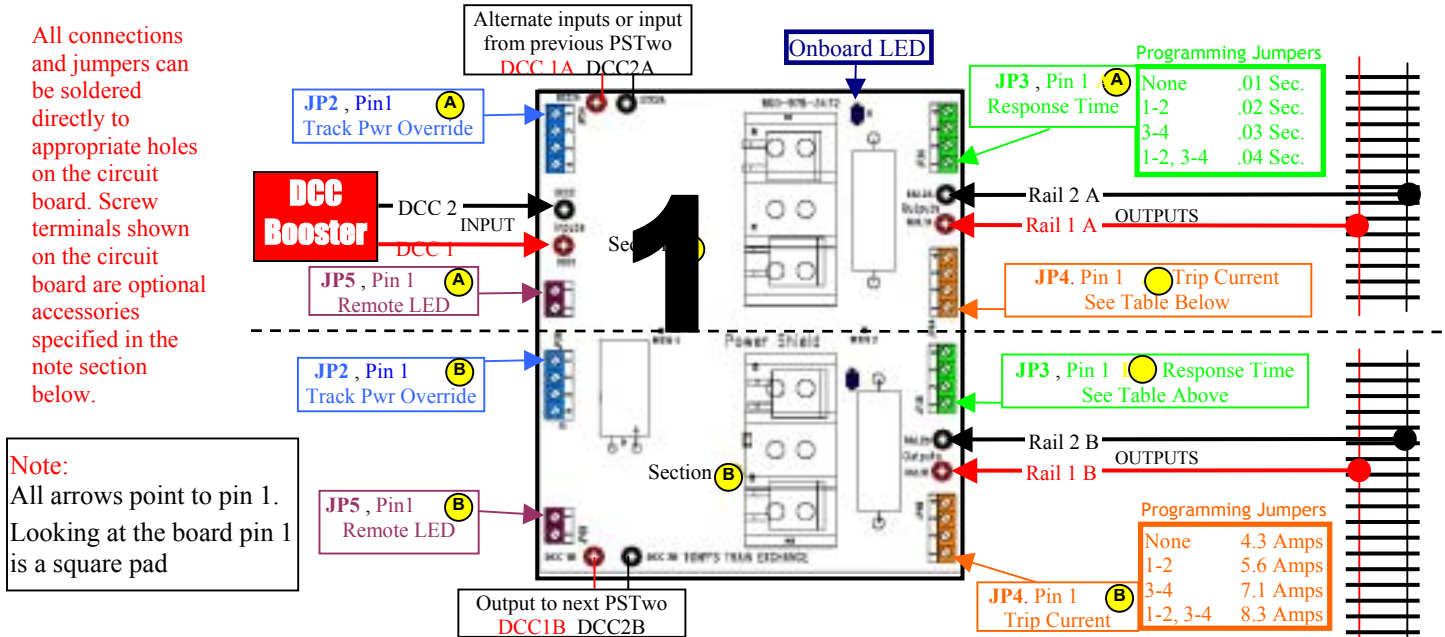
All connections and jumpers can be soldered directly to appropriate holes on the circuit board. Screw terminals shown on the circuit board are optional accessories specified in the note section below.

Alternate inputs or input from previous PSTwo
DCC 1A DCC2A

Onboard LED

Programming Jumpers

| None | .01 Sec. |
|---|---|
| 1-2 | .02 Sec. |
| 3-4 | .03 Sec. |
| 1-2, 3-4 | .04 Sec. |

JP2, Pin1 A
Track Pwr Override

JP3, Pin 1 A
Response Time

DCC Booster

DCC 2
INPUT
DCC 1

Section

1

Rail 2 A
OUTPUTS
Rail 1 A

JP5, Pin 1 A
Remote LED

JP4. Pin 1 Trip Current
See Table Below

Power Shield

JP2, Pin 1 B
Track Pwr Override

JP3, Pin 1 Response Time
See Table Above

Rail 2 B
OUTPUTS
Rail 1 B

Section B

Note:
All arrows point to pin 1.
Looking at the board pin 1 is a square pad

JP5, Pin1 B
Remote LED

Programming Jumpers

| None | 4.3 Amps |
|---|---|
| 1-2 | 5.6 Amps |
| 3-4 | 7.1 Amps |
| 1-2, 3-4 | 8.3 Amps |

JP4. Pin 1 B
Trip Current

TONY'S TRAIN EXCHANGE

Output to next PSTwo
DCC1B DCC2B